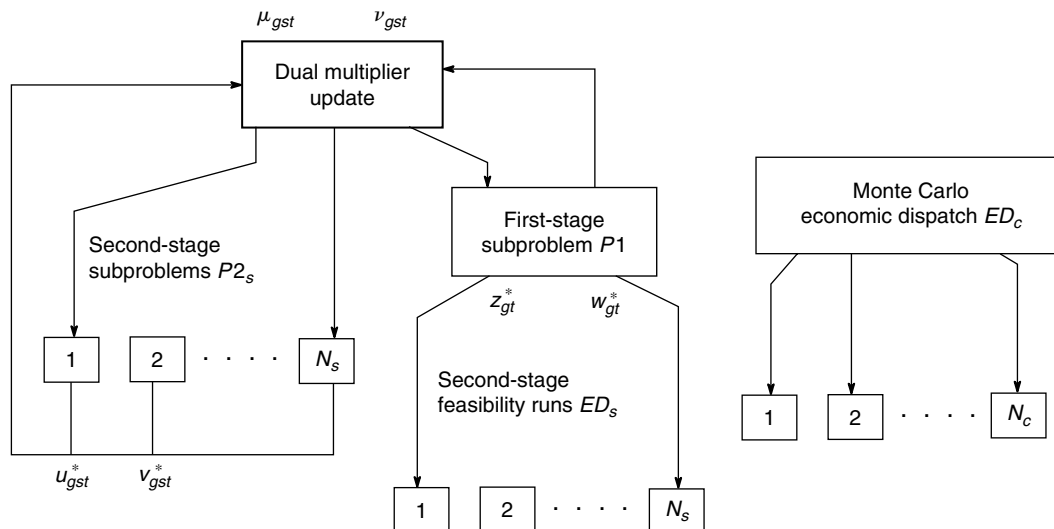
$\mu_{gst}$ $\nu_{gst}$

Dual multiplier update

Second-stage subproblems $P2_s$

1 2 · · · · $N_s$

$u_{gst}^*$ $v_{gst}^*$

First-stage subproblem $P1$

$z_{gt}^*$ $w_{gt}^*$

Second-stage feasibility runs $ED_s$

1 2 · · · · $N_s$

Monte Carlo economic dispatch $ED_c$

1 2 · · · · $N_c$